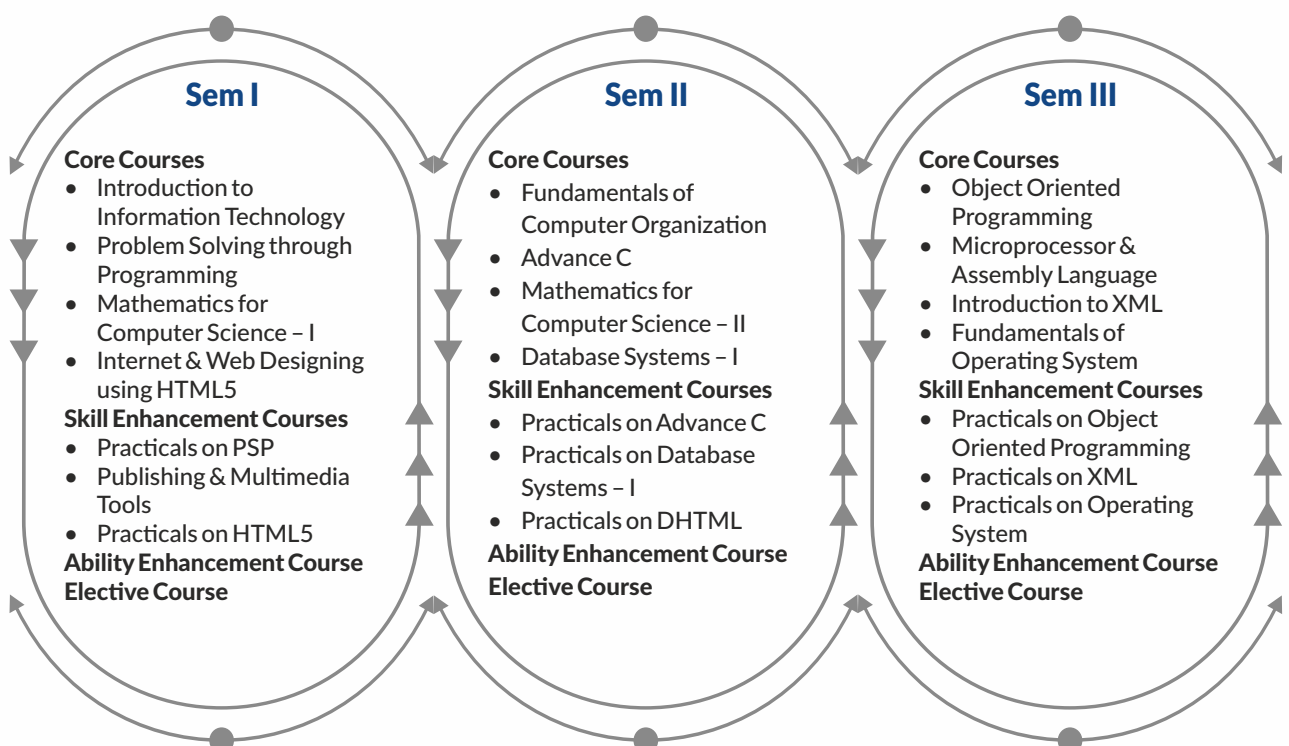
Sem I

Core Courses
- Introduction to Information Technology
- Problem Solving through Programming
- Mathematics for Computer Science – I
- Internet & Web Designing using HTML5

Skill Enhancement Courses
- Practicals on PSP
- Publishing & Multimedia Tools
- Practicals on HTML5

Ability Enhancement Course
Elective Course

Sem II

Core Courses
- Fundamentals of Computer Organization
- Advance C
- Mathematics for Computer Science – II
- Database Systems – I

Skill Enhancement Courses
- Practicals on Advance C
- Practicals on Database Systems – I
- Practicals on DHTML

Ability Enhancement Course
Elective Course

Sem III

Core Courses
- Object Oriented Programming
- Microprocessor & Assembly Language
- Introduction to XML
- Fundamentals of Operating System

Skill Enhancement Courses
- Practicals on Object Oriented Programming
- Practicals on XML
- Practicals on Operating System

Ability Enhancement Course
Elective Course